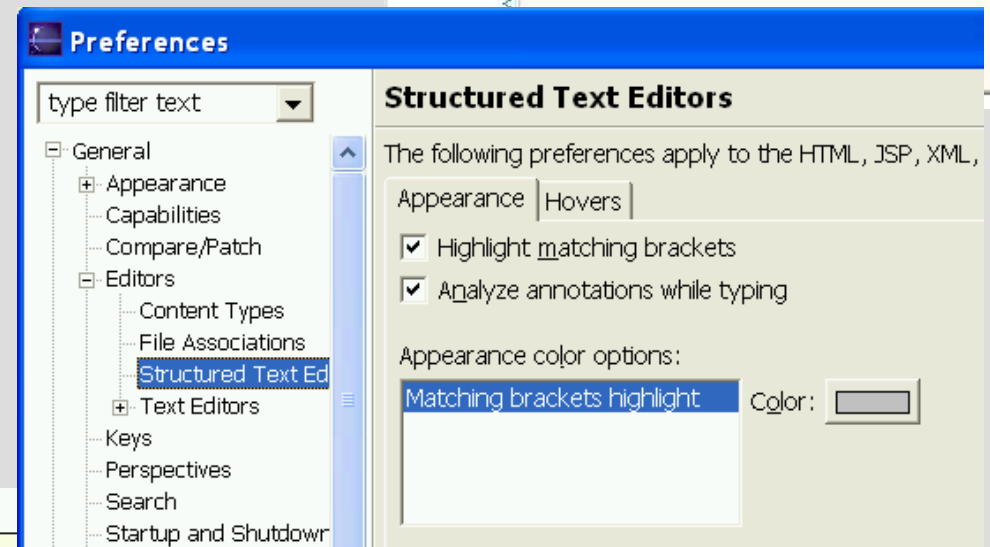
Preferences

type filter text

General
Appearance
Capabilities
Compare/Patch
Editors
Content Types
File Associations
Structured Text Ed
Text Editors
Keys
Perspectives
Search
Startup and Shutdowr

Structured Text Editors

The following preferences apply to the HTML, JSP, XML,

Appearance | Hovers

Highlight matching brackets

Analyze annotations while typing

Appearance color options:

Matching brackets highlight

Color: